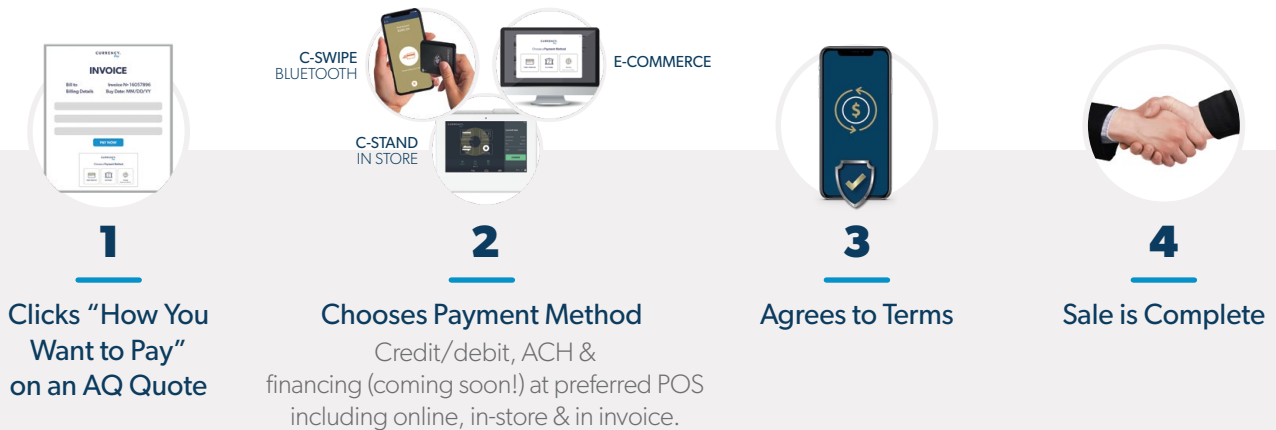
CURRENCY

INVOICE

Bill to
Billing Details

Invoice №-1605796
Buy Date: MM/DD/YY

PAY NOW

Choose Payment Method

C-SWIPE
BLUETOOTH

E-COMMERCE

C-STAND
IN STORE

1

Clicks “How You Want to Pay” on an AQ Quote

2

Chooses Payment Method

Credit/debit, ACH & financing (coming soon!) at preferred POS including online, in-store & in invoice.

3

Agrees to Terms

4

Sale is Complete